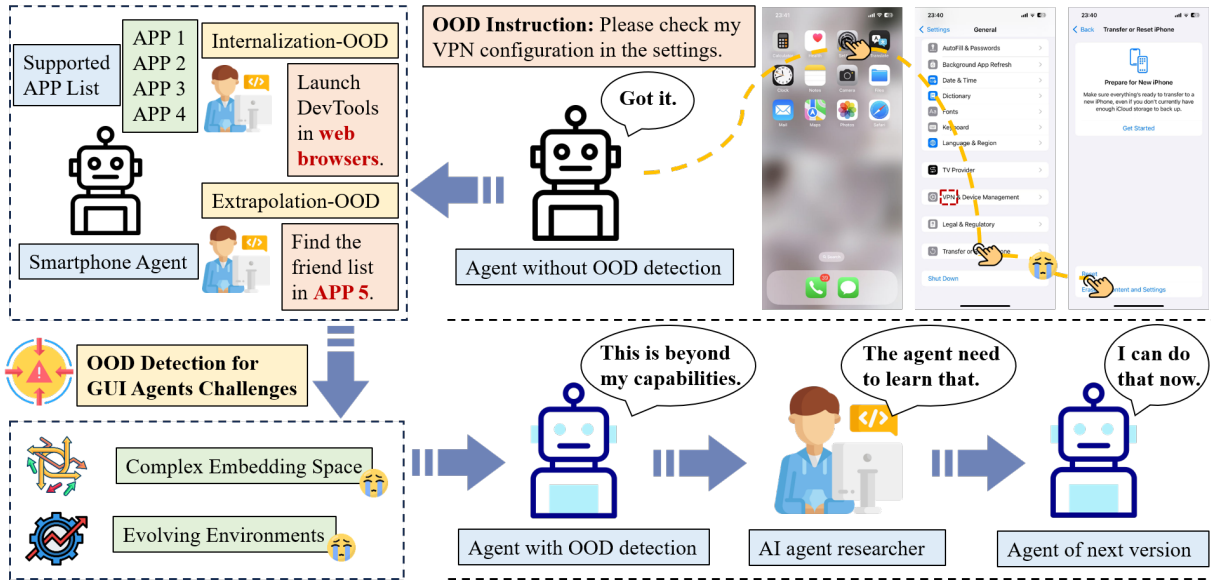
Supported APP List

APP 1
APP 2
APP 3
APP 4

Internalization-OOD

Launch DevTools in web browsers.

Extrapolation-OOD

Find the friend list in APP 5.

Smartphone Agent

OOD Instruction: Please check my VPN configuration in the settings.

Got it.

Agent without OOD detection

23:41

23:40
Settings General
AutoFill & Passwords
Background App Refresh
Date & Time
Dictionary
Fonts
Keyboard
Language & Region
TV Provider
VPN & Device Management
Legal & Regulatory
Transfer or Reset iPhone
Shut Down

23:40
Back Transfer or Reset iPhone
Prepare for New iPhone
Make sure everything's ready to transfer to a new iPhone, even if you don't currently have enough iCloud storage to back up.
Get Started
Reset
Erase All Content and Settings

OOD Detection for GUI Agents Challenges

Complex Embedding Space

Evolving Environments

This is beyond my capabilities.

Agent with OOD detection

The agent need to learn that.

AI agent researcher

I can do that now.

Agent of next version